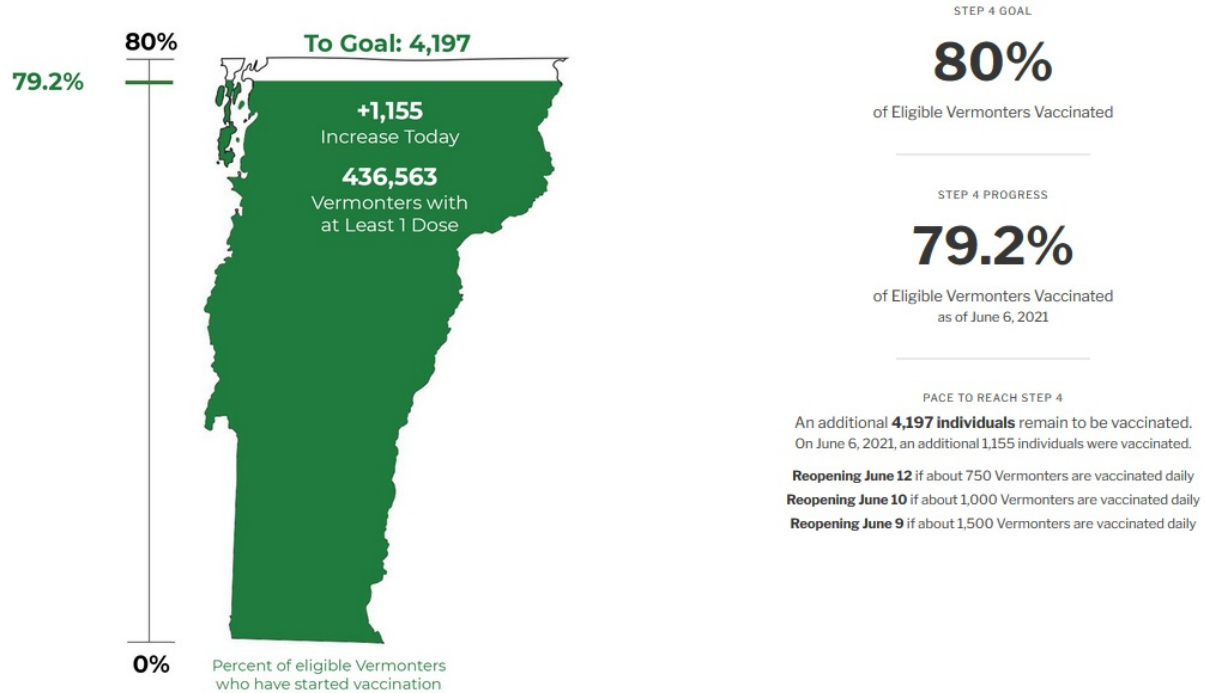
80%

79.2%

To Goal: 4,197

+1,155
Increase Today

436,563
Vermonters with at Least 1 Dose

0%

Percent of eligible Vermonters who have started vaccination

STEP 4 GOAL

80%

of Eligible Vermonters Vaccinated

STEP 4 PROGRESS

79.2%

of Eligible Vermonters Vaccinated
as of June 6, 2021

PACE TO REACH STEP 4

An additional **4,197 individuals** remain to be vaccinated.
On June 6, 2021, an additional 1,155 individuals were vaccinated.

**Reopening June 12** if about 750 Vermonters are vaccinated daily
**Reopening June 10** if about 1,000 Vermonters are vaccinated daily
**Reopening June 9** if about 1,500 Vermonters are vaccinated daily